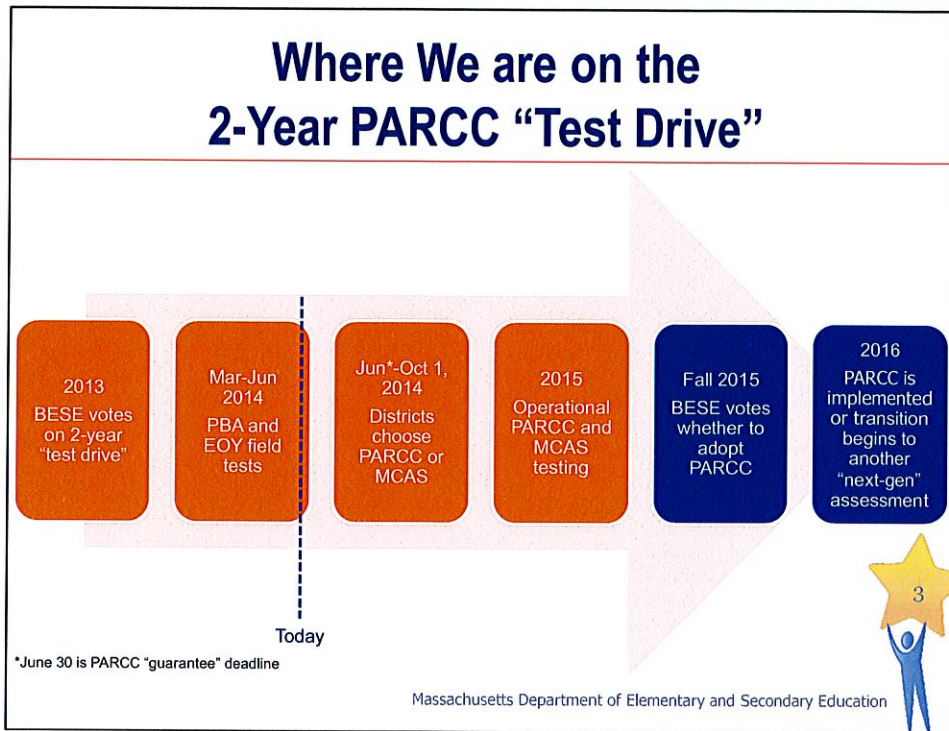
Where We are on the 2-Year PARCC "Test Drive"

2013
BESE votes on 2-year "test drive"

Mar-Jun 2014
PBA and EOY field tests

Jun*-Oct 1, 2014
Districts choose PARCC or MCAS

2015
Operational PARCC and MCAS testing

Fall 2015
BESE votes whether to adopt PARCC

2016
PARCC is implemented or transition begins to another "next-gen" assessment

Today

*June 30 is PARCC "guarantee" deadline

3

Massachusetts Department of Elementary and Secondary Education